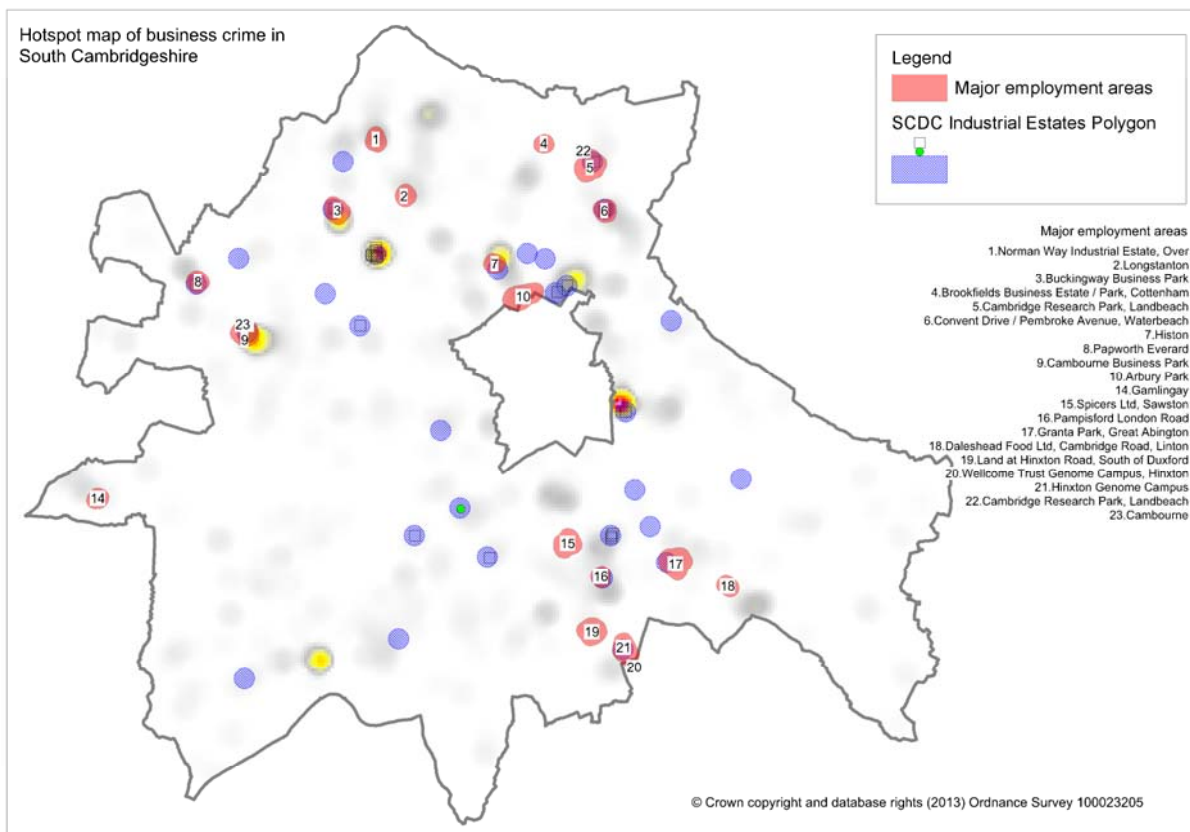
Hotspot map of business crime in South Cambridgeshire

Legend
Major employment areas
SCDC Industrial Estates Polygon

Major employment areas
1.Norman Way Industrial Estate, Over
2.Longstanton
3.Buckingway Business Park
4.Brookfields Business Estate / Park, Cottenham
5.Cambridge Research Park, Landbeach
6.Convent Drive / Pembroke Avenue, Waterbeach
7.Histon
8.Papworth Everard
9.Cambourne Business Park
10.Arbury Park
14.Gamlingay
15.Spicers Ltd, Sawston
16.Pampisford London Road
17.Granta Park, Great Abington
18.Daleshead Food Ltd, Cambridge Road, Linton
19.Land at Hinxton Road, South of Duxford
20.Wellcome Trust Genome Campus, Hinxton
21.Hinxton Genome Campus
22.Cambridge Research Park, Landbeach
23.Cambourne

1
4
22
5
2
3
6
7
8
10
23
9
14
15
17
16
18
19
21
20

© Crown copyright and database rights (2013) Ordnance Survey 100023205